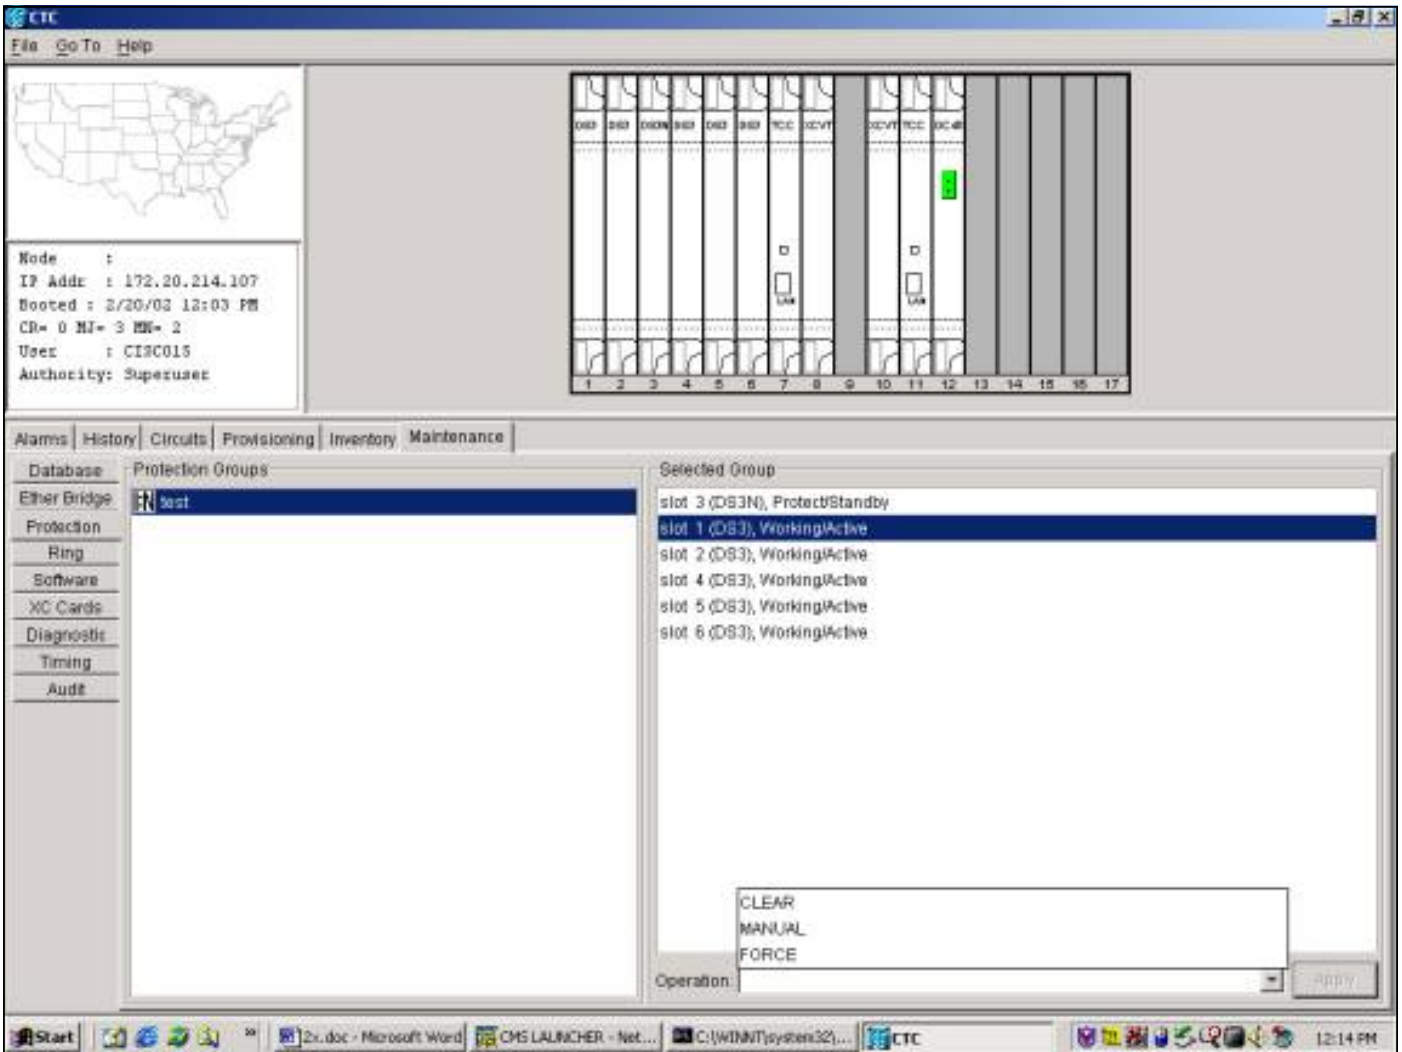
CTC

File Go To Help

Node :
IP Addr : 172.20.214.107
Booted : 2/20/02 12:03 PM
CR= 0 MJ= 3 MN= 2
User : CISCO15
Authority: Superuser

DS3 DS3 DS3N DS3 DS3 DS3 TCC XCVT XCVT TCC OC48

LAN LAN

1 2 3 4 5 6 7 8 9 10 11 12 13 14 15 16 17

Alarms | History | Circuits | Provisioning | Inventory | Maintenance

Database
Ether Bridge
Protection
Ring
Software
XC Cards
Diagnostic
Timing
Audit

Protection Groups

1:N test

Selected Group

slot 3 (DS3N), Protect/Standby
slot 1 (DS3), Working/Active
slot 2 (DS3), Working/Active
slot 4 (DS3), Working/Active
slot 5 (DS3), Working/Active
slot 6 (DS3), Working/Active

CLEAR
MANUAL
FORCE

Operation:

Apply

Start | 2x.doc - Microsoft Word | CMS LAUNCHER - Net... | C:\WINNT\system32\... | CTC | 12:14 PM